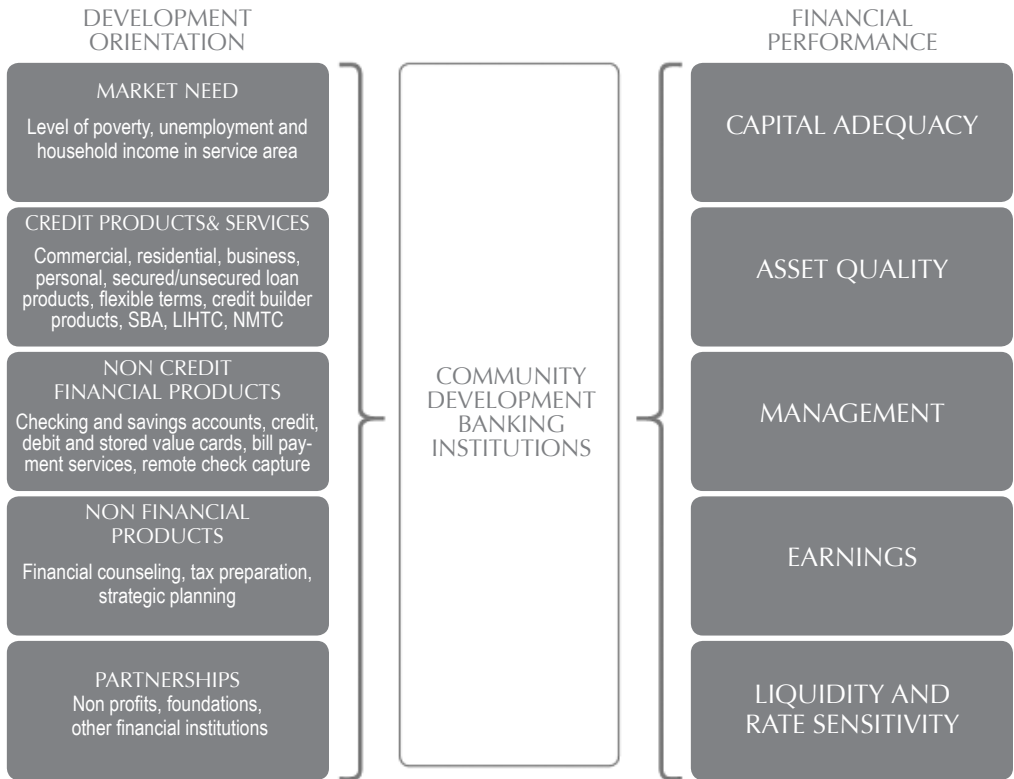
DEVELOPMENT ORIENTATION

MARKET NEED
Level of poverty, unemployment and household income in service area

CREDIT PRODUCTS& SERVICES
Commercial, residential, business, personal, secured/unsecured loan products, flexible terms, credit builder products, SBA, LIHTC, NMTC

NON CREDIT FINANCIAL PRODUCTS
Checking and savings accounts, credit, debit and stored value cards, bill payment services, remote check capture

NON FINANCIAL PRODUCTS
Financial counseling, tax preparation, strategic planning

PARTNERSHIPS
Non profits, foundations, other financial institutions

COMMUNITY DEVELOPMENT BANKING INSTITUTIONS

FINANCIAL PERFORMANCE

CAPITAL ADEQUACY

ASSET QUALITY

MANAGEMENT

EARNINGS

LIQUIDITY AND RATE SENSITIVITY